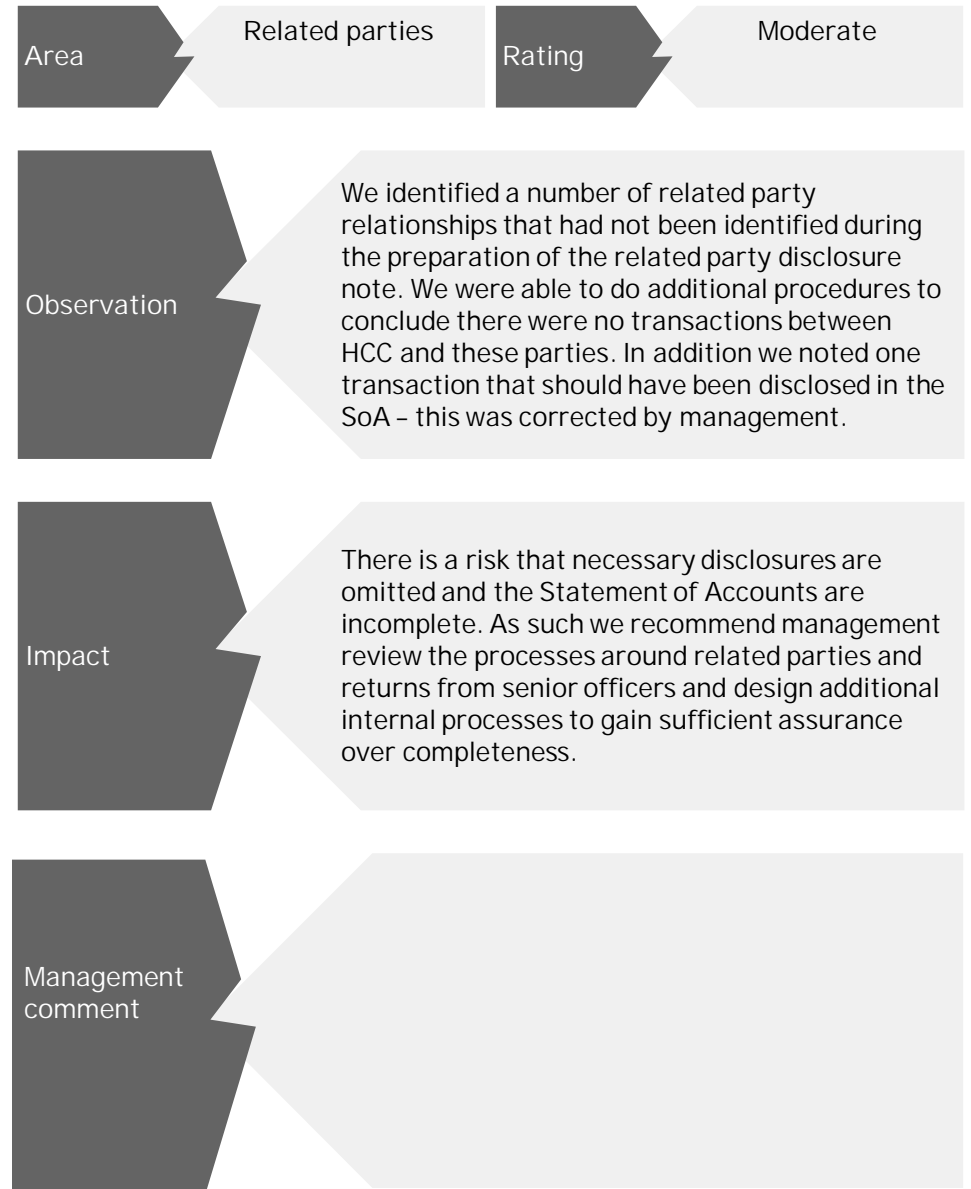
Area

Related parties

Rating

Moderate

Observation

We identified a number of related party relationships that had not been identified during the preparation of the related party disclosure note. We were able to do additional procedures to conclude there were no transactions between HCC and these parties. In addition we noted one transaction that should have been disclosed in the SoA – this was corrected by management.

Impact

There is a risk that necessary disclosures are omitted and the Statement of Accounts are incomplete. As such we recommend management review the processes around related parties and returns from senior officers and design additional internal processes to gain sufficient assurance over completeness.

Management comment